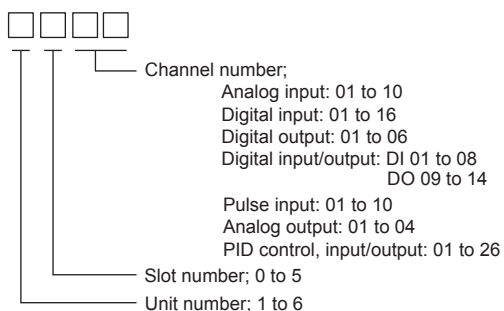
□□□□

Channel number;
Analog input: 01 to 10
Digital input: 01 to 16
Digital output: 01 to 06
Digital input/output: DI 01 to 08
DO 09 to 14
Pulse input: 01 to 10
Analog output: 01 to 04
PID control, input/output: 01 to 26

Slot number; 0 to 5

Unit number; 1 to 6